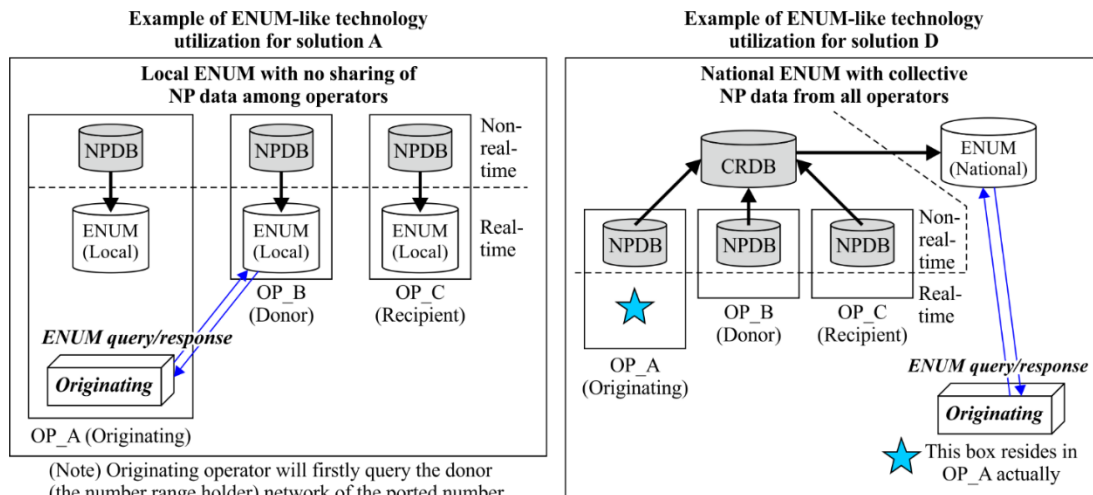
Example of ENUM-like technology utilization for solution A

Local ENUM with no sharing of NP data among operators

NPDB

NPDB

NPDB

Non-real-time

ENUM (Local)

ENUM (Local)

ENUM (Local)

Real-time

OP_B (Donor)

OP_C (Recipient)

ENUM query/response

Originating

OP_A (Originating)

(Note) Originating operator will firstly query the donor (the number range holder) network of the ported number.

Example of ENUM-like technology utilization for solution D

National ENUM with collective NP data from all operators

CRDB

ENUM (National)

NPDB

NPDB

NPDB

Non-real-time

Real-time

OP_B (Donor)

OP_C (Recipient)

OP_A (Originating)

ENUM query/response

Originating

This box resides in OP_A actually